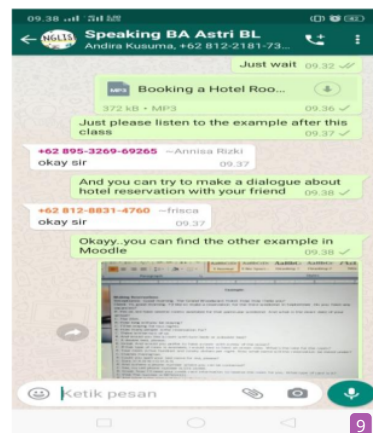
09.38 .ıll 3G ıll

Speaking BA Astri BL
Andira Kusuma, +62 812-2181-73...

Just wait 09.32

Booking a Hotel Roo...
372 kB • MP3 09.36

Just please listen to the example after this class 09.37

+62 895-3269-69265 ~Annisa Rizki
okay sir 09.37

And you can try to make a dialogue about hotel reservation with your friend 09.38

+62 812-8831-4760 ~frisca
okay sir 09.37

Okayy..you can find the other example in Moodle 09.38

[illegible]

Ketik pesan

9